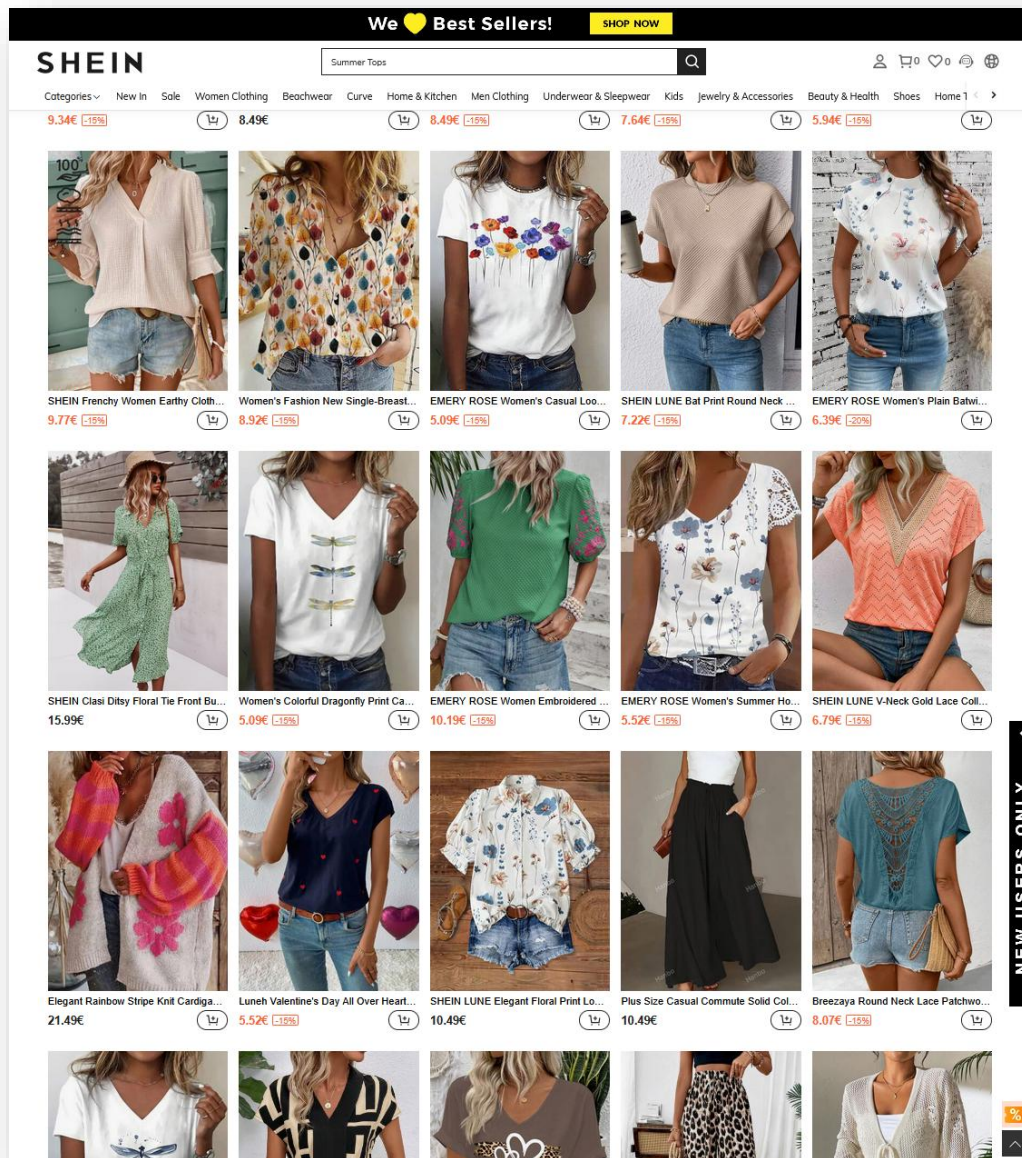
We Best Sellers! SHOP NOW

SHEIN

Summer Tops

0 0

Categories New In Sale Women Clothing Beachwear Curve Home & Kitchen Men Clothing Underwear & Sleepwear Kids Jewelry & Accessories Beauty & Health Shoes Home T

9.34€ -15% 8.49€ 8.49€ -15% 7.64€ -15% 5.94€ -15%

100

SHEIN Frenchy Women Earthy Cloth...
9.77€ -15%

Women's Fashion New Single-Breast...
8.92€ -15%

EMERY ROSE Women's Casual Loo...
5.09€ -15%

SHEIN LUNE Bat Print Round Neck ...
7.22€ -15%

EMERY ROSE Women's Plain Batwi...
6.39€ -20%

SHEIN Clasi Ditsy Floral Tie Front Bu...
15.99€

Women's Colorful Dragonfly Print Ca...
5.09€ -15%

EMERY ROSE Women Embroidered ...
10.19€ -15%

EMERY ROSE Women's Summer Ho...
5.52€ -15%

SHEIN LUNE V-Neck Gold Lace Coll...
6.79€ -15%

Elegant Rainbow Stripe Knit Cardiga...
21.49€

Luneh Valentine's Day All Over Heart...
5.52€ -15%

SHEIN LUNE Elegant Floral Print Lo...
10.49€

Plus Size Casual Commute Solid Col...
10.49€

Breezaya Round Neck Lace Patchwo...
8.07€ -15%

NEW USERS ONLY

%